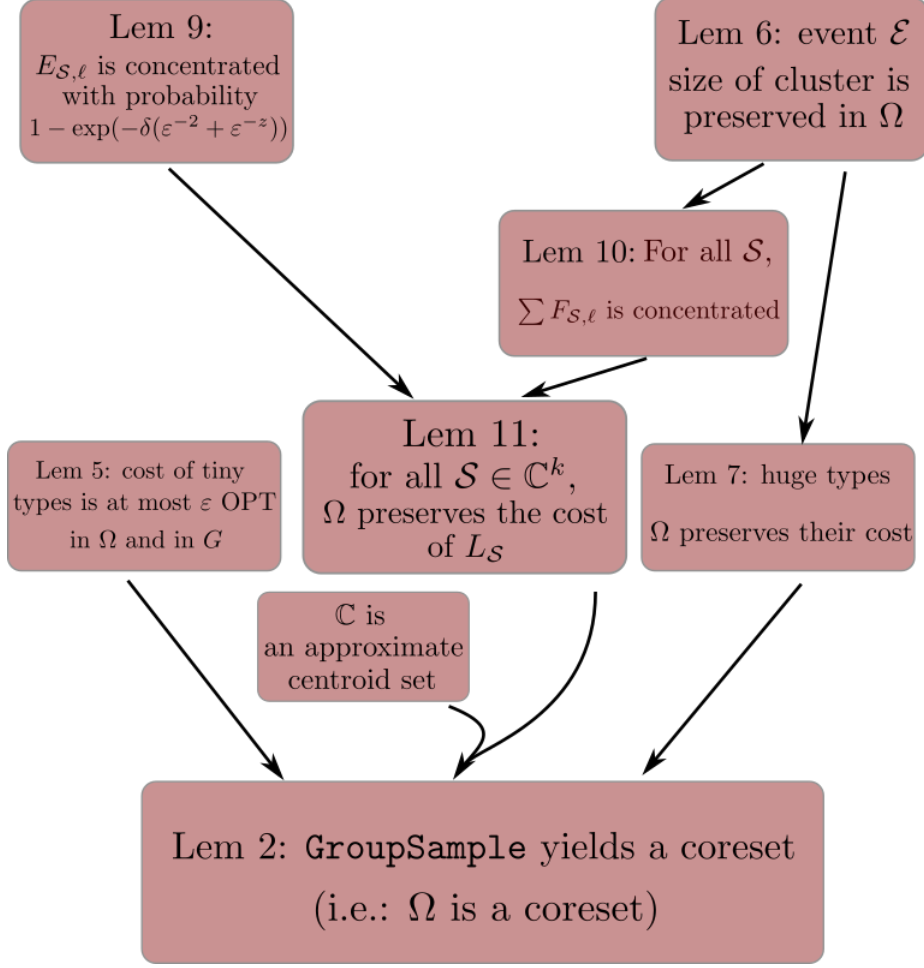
Lem 9:
$E_{\mathcal{S},\ell}$ is concentrated with probability $1-\exp(-\delta(\varepsilon^{-2}+\varepsilon^{-z}))$

Lem 6: event $\mathcal{E}$ size of cluster is preserved in $\Omega$

Lem 10: For all $\mathcal{S}$,
$\sum F_{\mathcal{S},\ell}$ is concentrated

Lem 5: cost of tiny types is at most $\varepsilon$ OPT in $\Omega$ and in $G$

Lem 11:
for all $\mathcal{S} \in \mathbb{C}^k$,
$\Omega$ preserves the cost of $L_{\mathcal{S}}$

Lem 7: huge types
$\Omega$ preserves their cost

$\mathbb{C}$ is an approximate centroid set

Lem 2: GroupSample yields a coreset
(i.e.: $\Omega$ is a coreset)